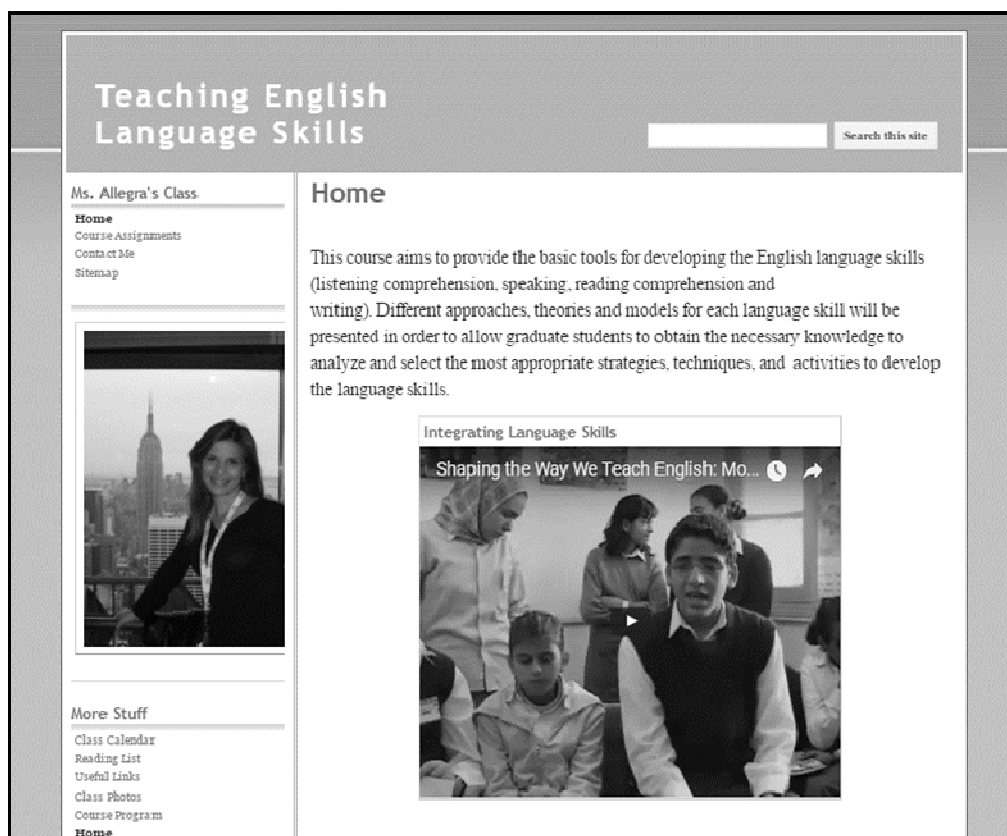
Teaching English Language Skills

Search this site

Ms. Allegra's Class

Home
Course Assignments
Contact Me
Sitemap

More Stuff

Class Calendar
Reading List
Useful Links
Class Photos
Course Program
Home

Home

This course aims to provide the basic tools for developing the English language skills (listening comprehension, speaking, reading comprehension and writing). Different approaches, theories and models for each language skill will be presented in order to allow graduate students to obtain the necessary knowledge to analyze and select the most appropriate strategies, techniques, and activities to develop the language skills.

Integrating Language Skills

Shaping the Way We Teach English: Mo...